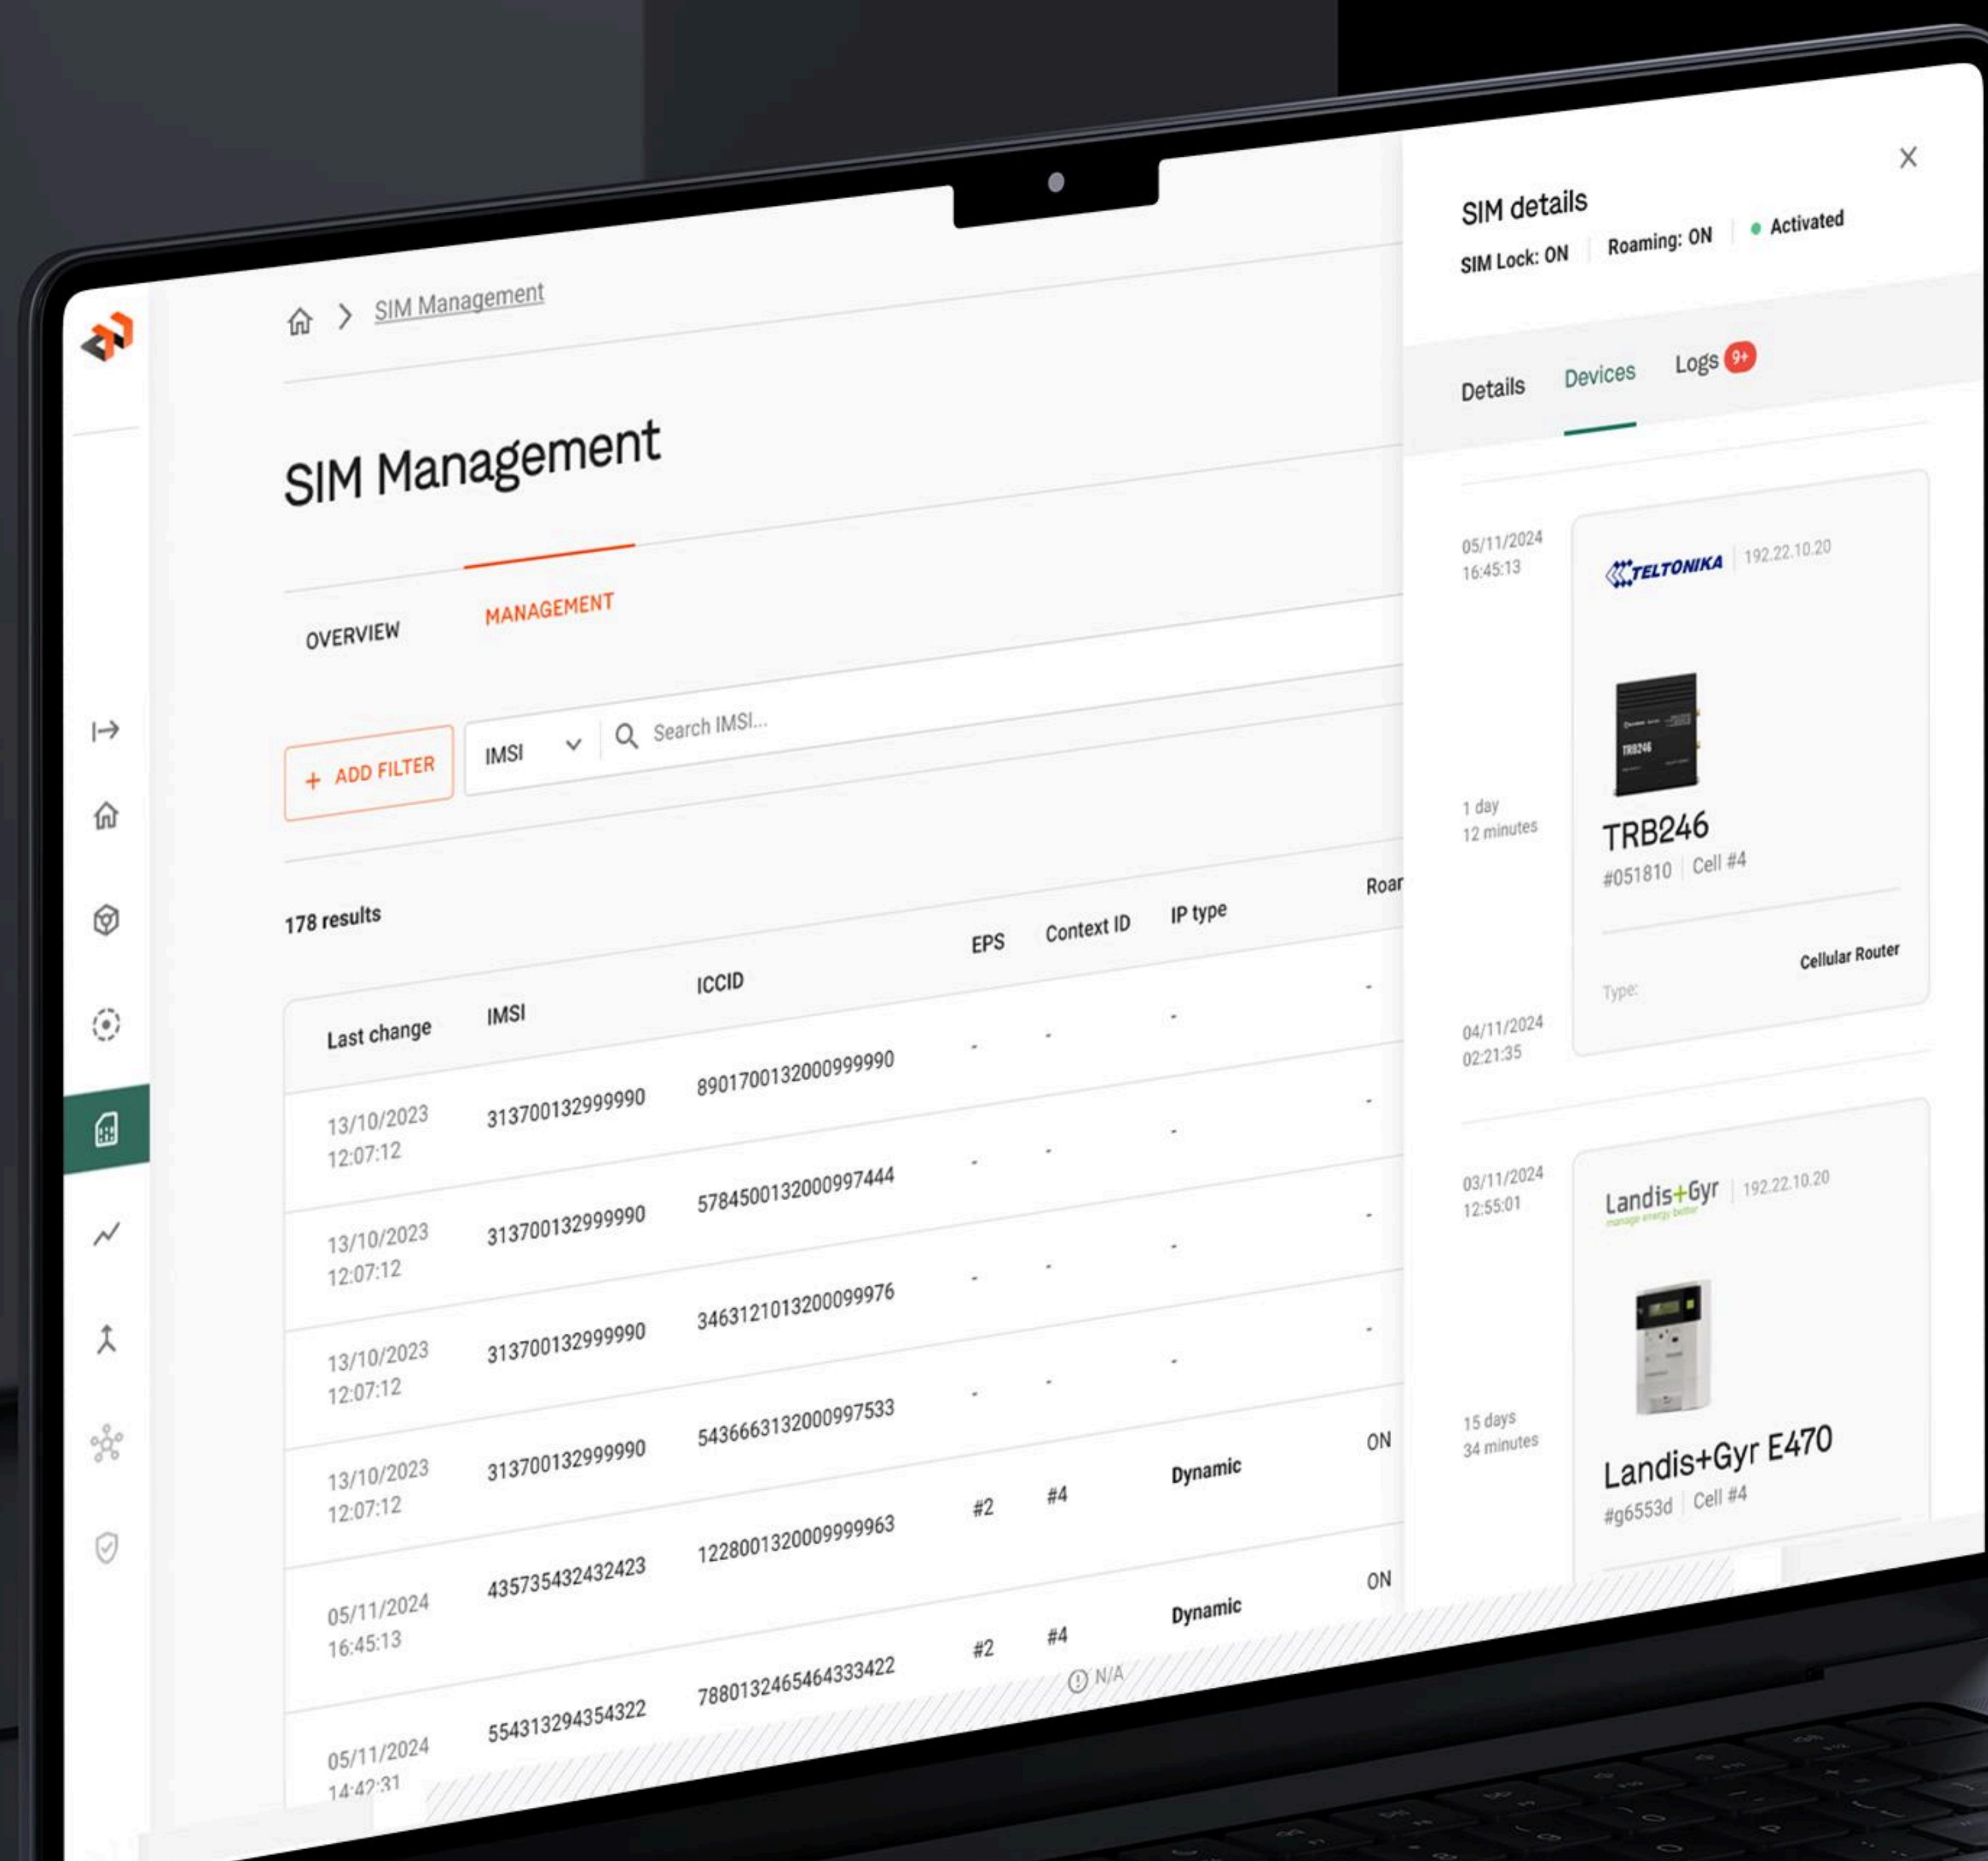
SIM Management

SIM Management

OVERVIEW
MANAGEMENT

+ ADD FILTER
IMSI
Search IMSI...

178 results

| Last change | IMSI | ICCID | EPS | Context ID | IP type | Roar |
|---|---|---|---|---|---|---|
| 13/10/2023 12:07:12 | 313700132999990 | 8901700132000999990 | - | - | - | - |
| 13/10/2023 12:07:12 | 313700132999990 | 5784500132000997444 | - | - | - | - |
| 13/10/2023 12:07:12 | 313700132999990 | 3463121013200099976 | - | - | - | - |
| 13/10/2023 12:07:12 | 313700132999990 | 5436663132000997533 | - | - | - | - |
| 13/10/2023 12:07:12 | 313700132999990 | 1228001320009999963 | #2 | #4 | Dynamic | ON |
| 05/11/2024 16:45:13 | 435735432432423 | 7880132465464333422 | #2 | #4 | Dynamic | ON |
| 05/11/2024 14:42:31 | 554313294354322 | | | N/A | | |

SIM details
SIM Lock: ON
Roaming: ON
Activated

Details
Devices
Logs 9+

05/11/2024 16:45:13
TELTONIKA 192.22.10.20
TRB246
TRB246
#051810 Cell #4
1 day 12 minutes
Type: Cellular Router
04/11/2024 02:21:35

03/11/2024 12:55:01
Landis+Gyr manage energy better 192.22.10.20
15 days 34 minutes
Landis+Gyr E470
#g6553d Cell #4